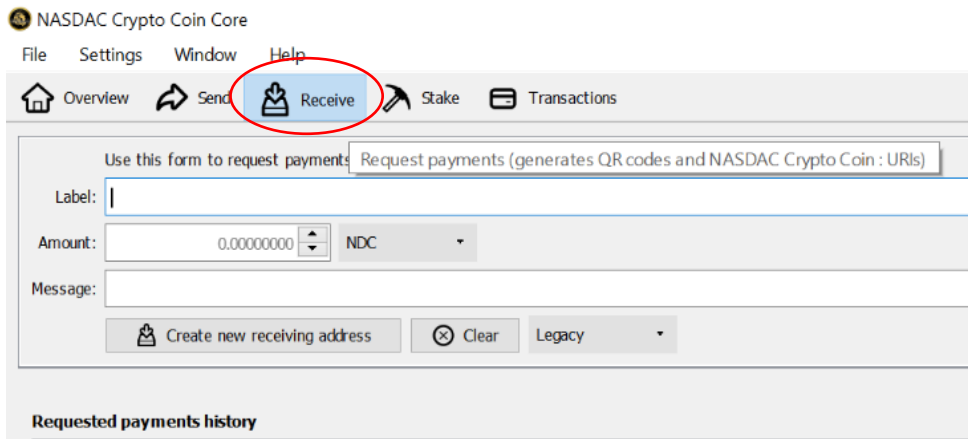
NASDAC Crypto Coin Core

File Settings Window Help

Overview Send Receive Stake Transactions

Use this form to request payments

Request payments (generates QR codes and NASDAC Crypto Coin : URIs)

Label:

Amount: 0.00000000 NDC

Message:

Create new receiving address Clear Legacy

Requested payments history